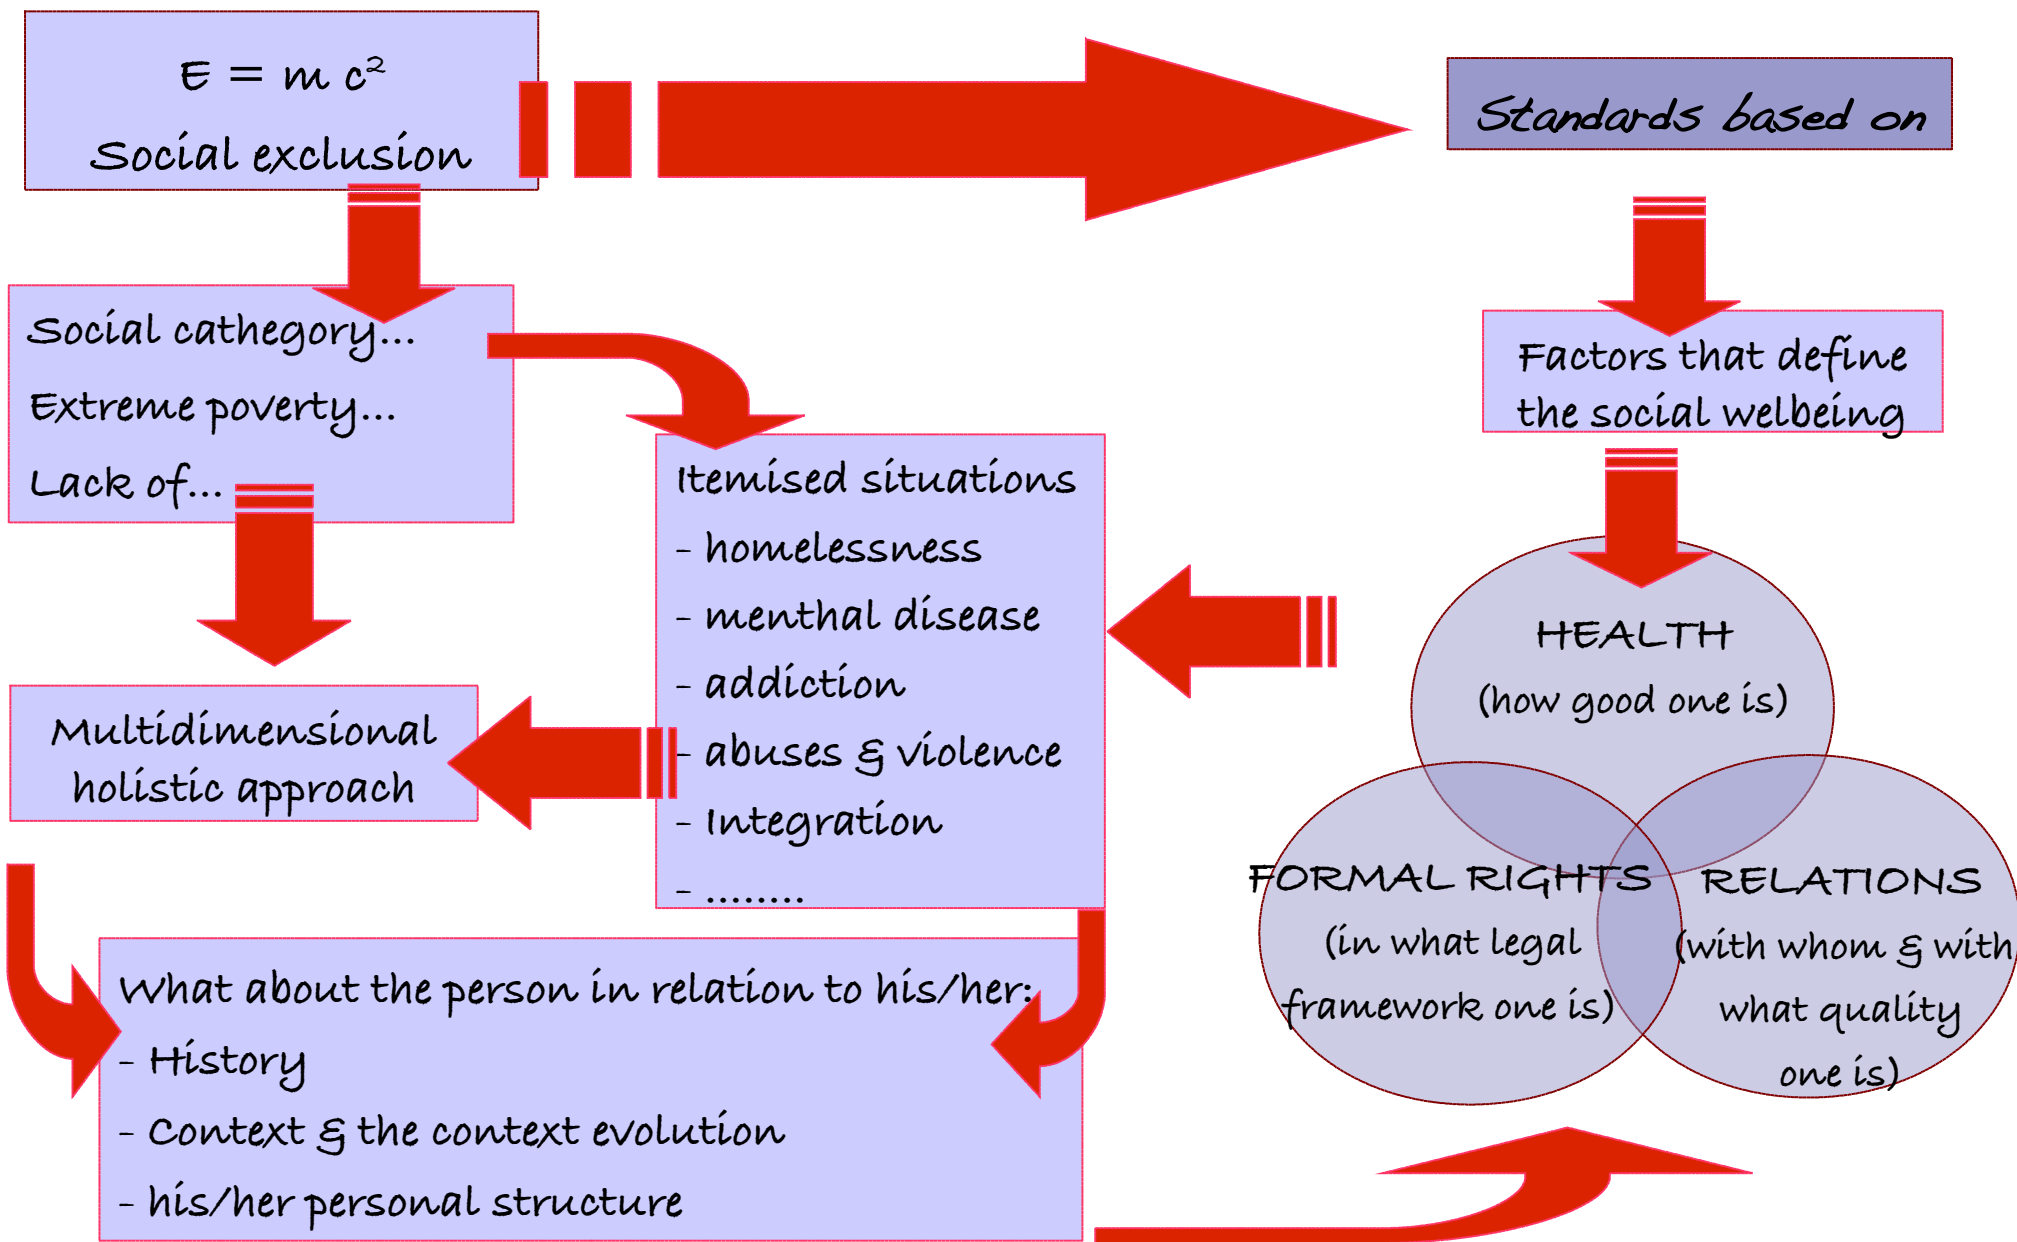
$E = mc^2$
Social exclusion

Standards based on

Social cathegory...
Extreme poverty...
Lack of...

Factors that define the social welbeing

Itemised situations
- homelessness
- menthal disease
- addiction
- abuses & violence
- Integration
- ........

HEALTH
(how good one is)

Multidimensional holistic approach

FORMAL RIGHTS
(in what legal framework one is)

RELATIONS
(with whom & with what quality one is)

What about the person in relation to his/her:
- History
- Context & the context evolution
- his/her personal structure